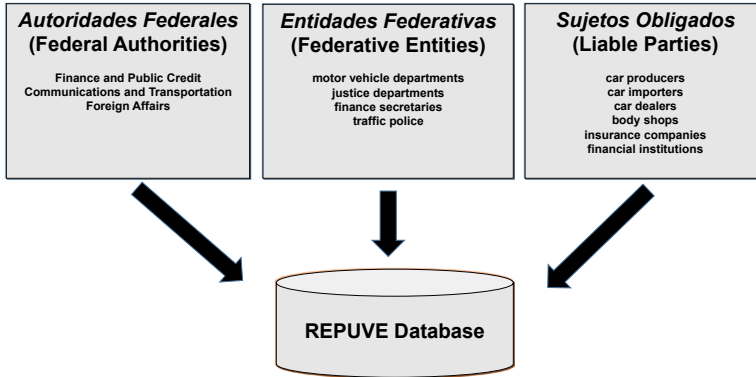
*Autoridades Federales*
**(Federal Authorities)**

Finance and Public Credit
Communications and Transportation
Foreign Affairs

*Entidades Federativas*
**(Federative Entities)**

motor vehicle departments
justice departments
finance secretaries
traffic police

*Sujetos Obligados*
**(Liable Parties)**

car producers
car importers
car dealers
body shops
insurance companies
financial institutions

REPUVE Database